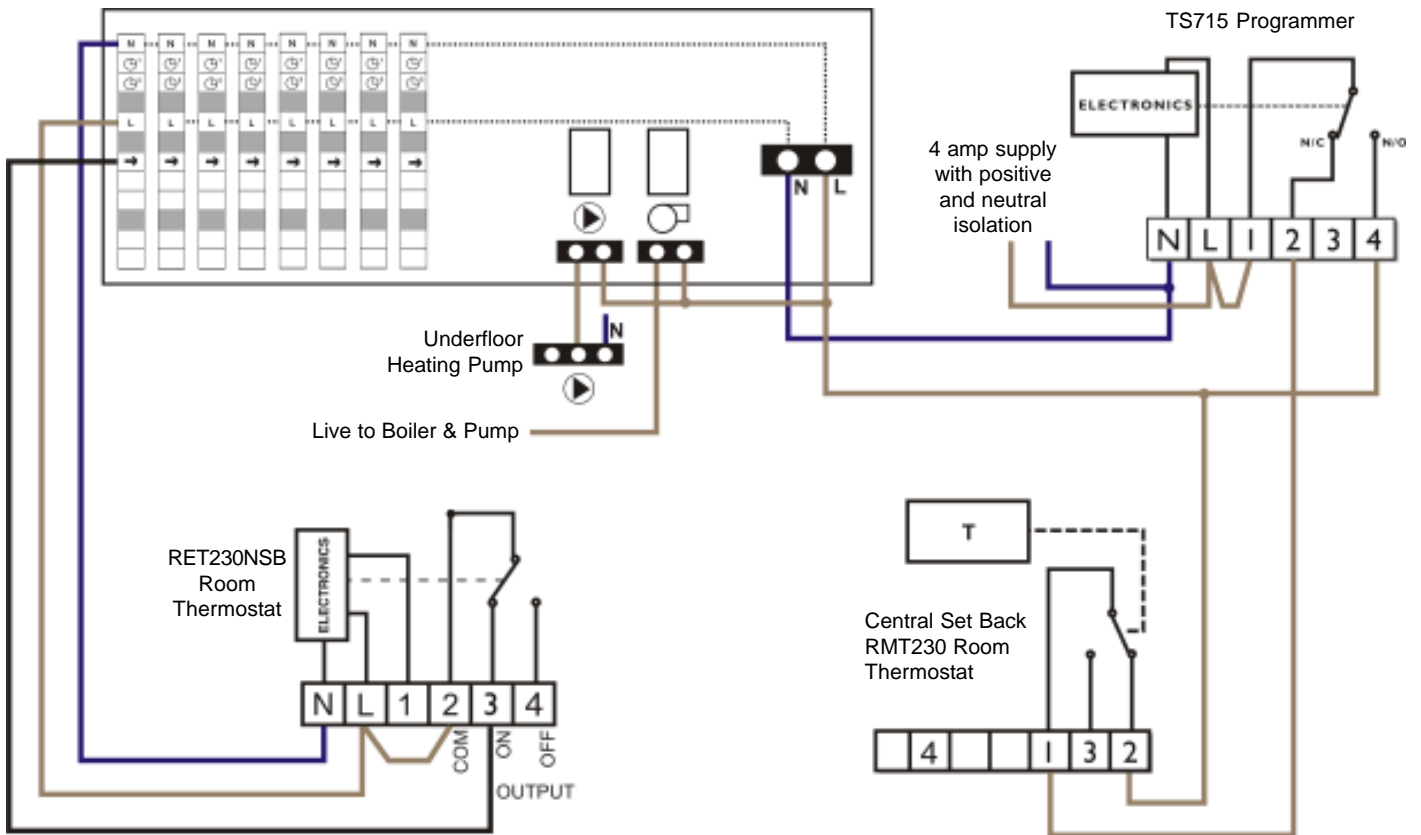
TS715 Programmer

N N N N N N N N
L L L L L L L L

ELECTRONICS

N/C N/O

4 amp supply with positive and neutral isolation

N L

N L I 2 3 4

N

Underfloor Heating Pump

Live to Boiler & Pump

RET230NSB Room Thermostat

ELECTRONICS

N L 1 2 3 4

COM ON OFF

OUTPUT

T

Central Set Back RMT230 Room Thermostat

4 I 3 2